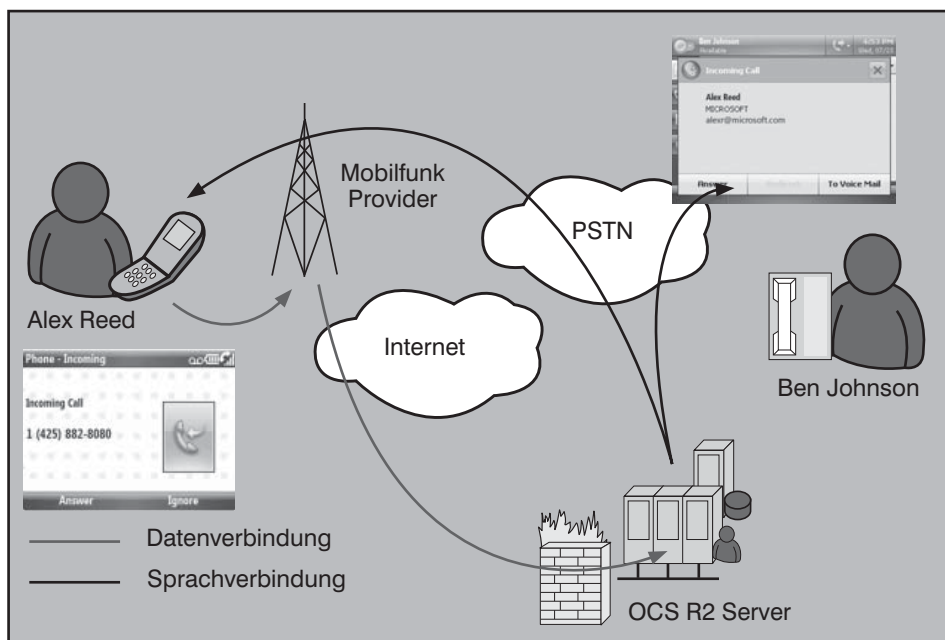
Ben Johnson
Available
4:53 PM
Wed, 07/23
Incoming Call
Alex Reed
MICROSOFT
alexr@microsoft.com
Answer
Redirect
To Voice Mail

Mobilfunk Provider

PSTN

Alex Reed

Internet

Ben Johnson

Phone - Incoming
Incoming Call
1 (425) 882-8080
Answer
Ignore

Datenverbindung
Sprachverbindung

OCS R2 Server